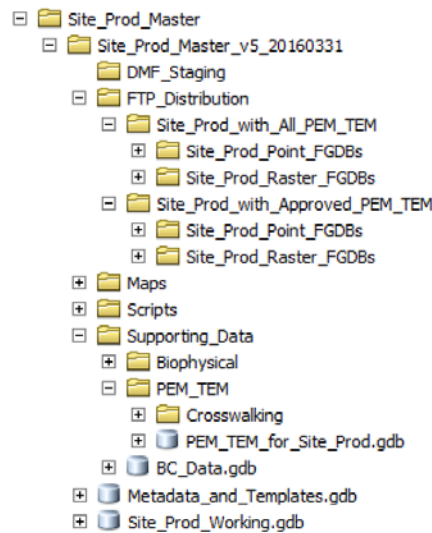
Site_Prod_Master
Site_Prod_Master_v5_20160331
DMF_Staging
FTP_Distribution
Site_Prod_with_All_PEM_TEM
Site_Prod_Point_FGDBs
Site_Prod_Raster_FGDBs
Site_Prod_with_Approved_PEM_TEM
Site_Prod_Point_FGDBs
Site_Prod_Raster_FGDBs
Maps
Scripts
Supporting_Data
Biophysical
PEM_TEM
Crosswalking
PEM_TEM_for_Site_Prod.gdb
BC_Data.gdb
Metadata_and_Templates.gdb
Site_Prod_Working.gdb